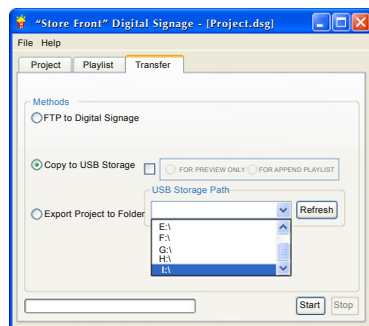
"Store Front" Digital Signage - [Project.dsg]

File Help

Project
Playlist
Transfer

Methods

FTP to Digital Signage

Copy to USB Storage

FOR PREVIEW ONLY
FOR APPEND PLAYLIST

USB Storage Path

Export Project to Folder

Refresh

E:\
F:\
G:\
H:\
I:\

Start
Stop